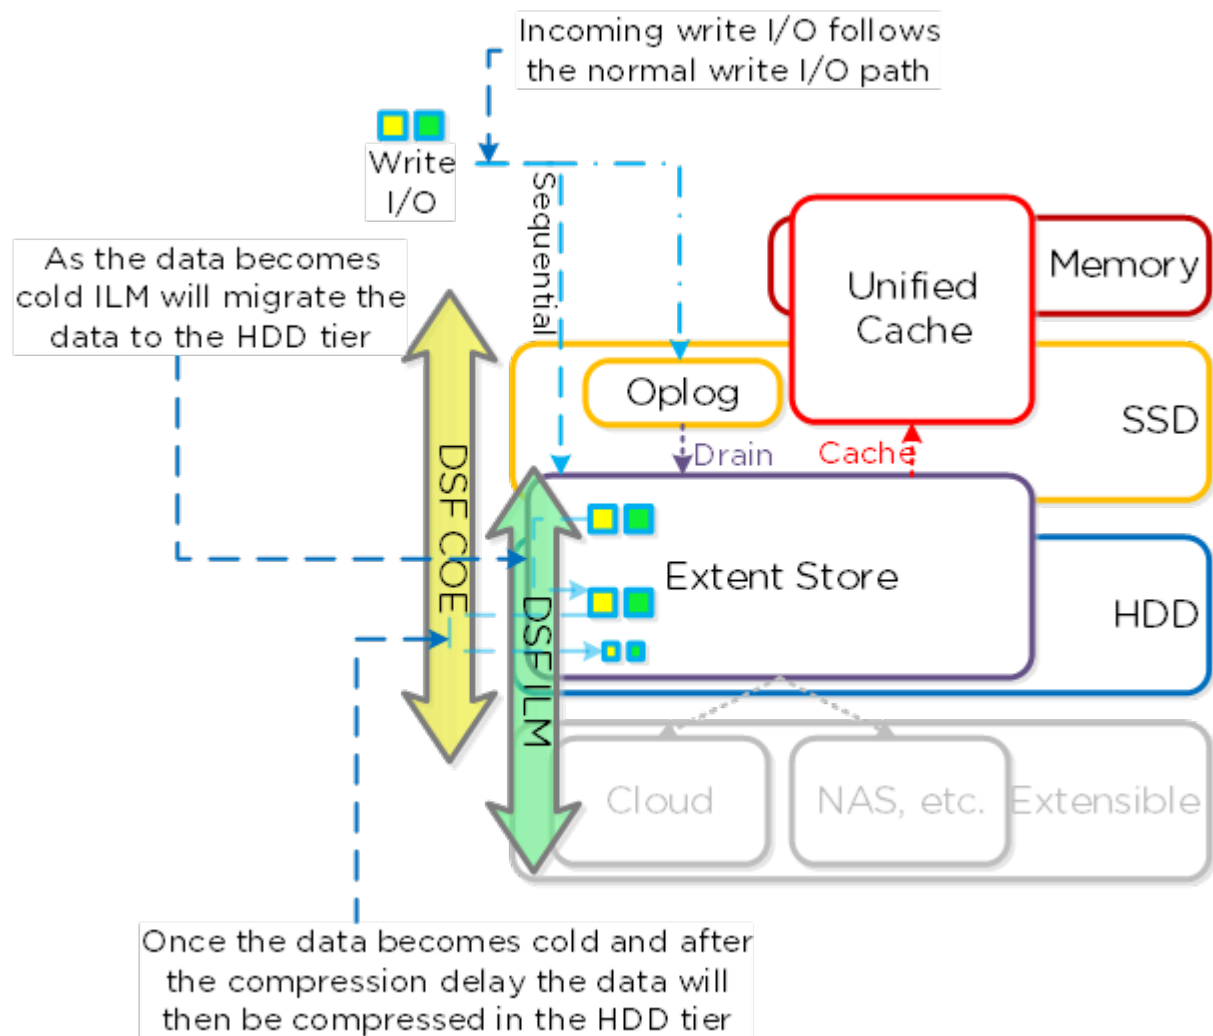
Incoming write I/O follows the normal write I/O path

Write I/O

Sequential

As the data becomes cold ILM will migrate the data to the HDD tier

Memory

Unified Cache

Oplog

SSD

Drain

Cache

DSF COE

DSF ILM

Extent Store

HDD

Cloud

NAS, etc.

Extensible

Once the data becomes cold and after the compression delay the data will then be compressed in the HDD tier